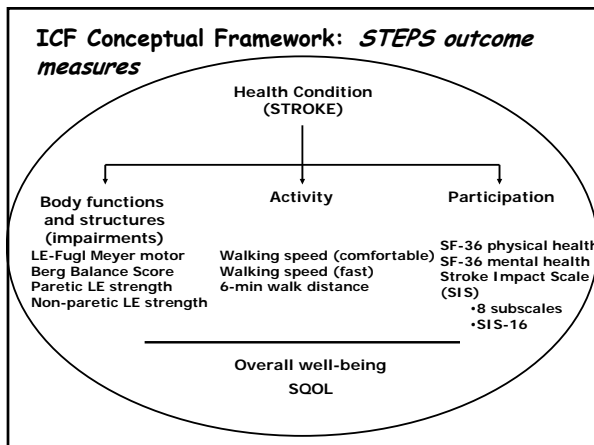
ICF Conceptual Framework: STEPS outcome measures

Health Condition (STROKE)

Body functions and structures (impairments)
LE-Fugl Meyer motor
Berg Balance Score
Paretic LE strength
Non-paretic LE strength

Activity
Walking speed (comfortable)
Walking speed (fast)
6-min walk distance

Participation
SF-36 physical health
SF-36 mental health
Stroke Impact Scale (SIS)
•8 subscales
•SIS-16

Overall well-being
SQOL